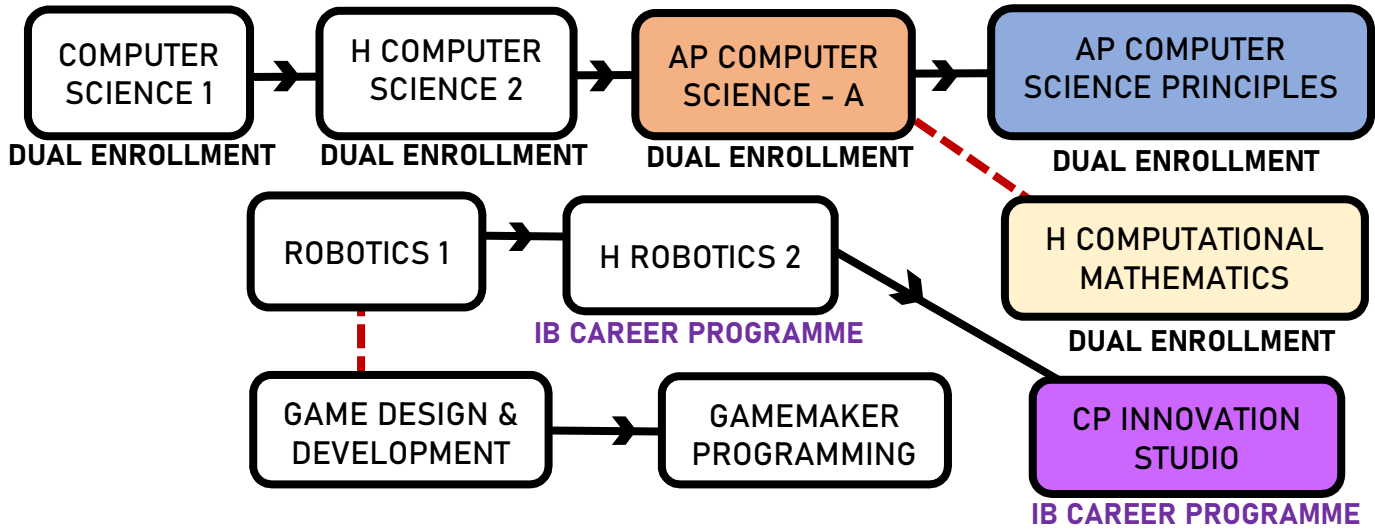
COMPUTER SCIENCE 1
DUAL ENROLLMENT

H COMPUTER SCIENCE 2
DUAL ENROLLMENT

AP COMPUTER SCIENCE - A
DUAL ENROLLMENT

AP COMPUTER SCIENCE PRINCIPLES
DUAL ENROLLMENT

H COMPUTATIONAL MATHEMATICS
DUAL ENROLLMENT

ROBOTICS 1

H ROBOTICS 2
IB CAREER PROGRAMME

CP INNOVATION STUDIO
IB CAREER PROGRAMME

GAME DESIGN & DEVELOPMENT

GAMEMAKER PROGRAMMING